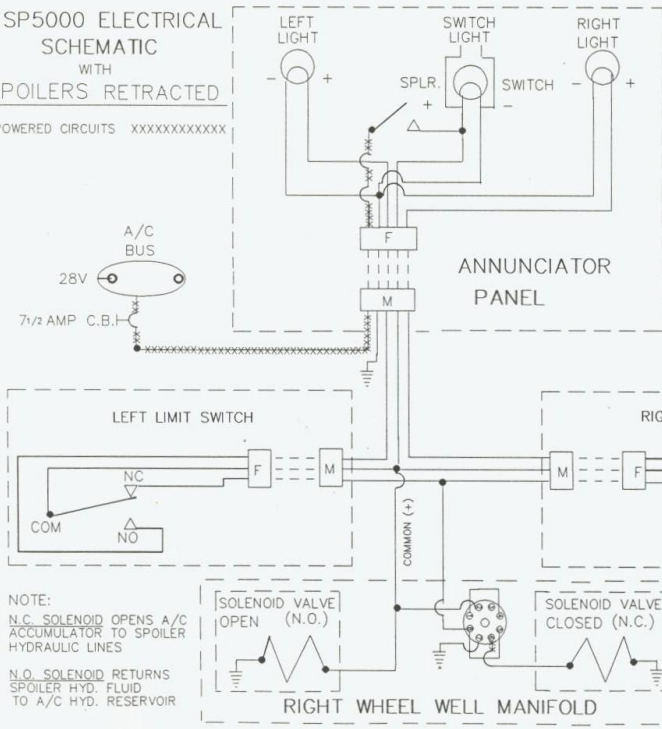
SP5000 ELECTRICAL SCHEMATIC WITH POILERS RETRACTED

POWERED CIRCUITS XXXXXXXXXXXX

LEFT LIGHT

SWITCH LIGHT

RIGHT LIGHT

SPLR.

SWITCH

A/C BUS

28V

7 1/2 AMP C.B.

F

M

ANNUNCIATOR PANEL

LEFT LIMIT SWITCH

NC

COM

NO

F

M

COMMON (+)

M

F

RIG

NOTE:

N.C. SOLENOID OPENS A/C ACCUMULATOR TO SPOILER HYDRAULIC LINES

N.O. SOLENOID RETURNS SPOILER HYD. FLUID TO A/C HYD. RESERVOIR

SOLENOID VALVE OPEN (N.O.)

SOLENOID VALVE CLOSED (N.C.)

RIGHT WHEEL WELL MANIFOLD